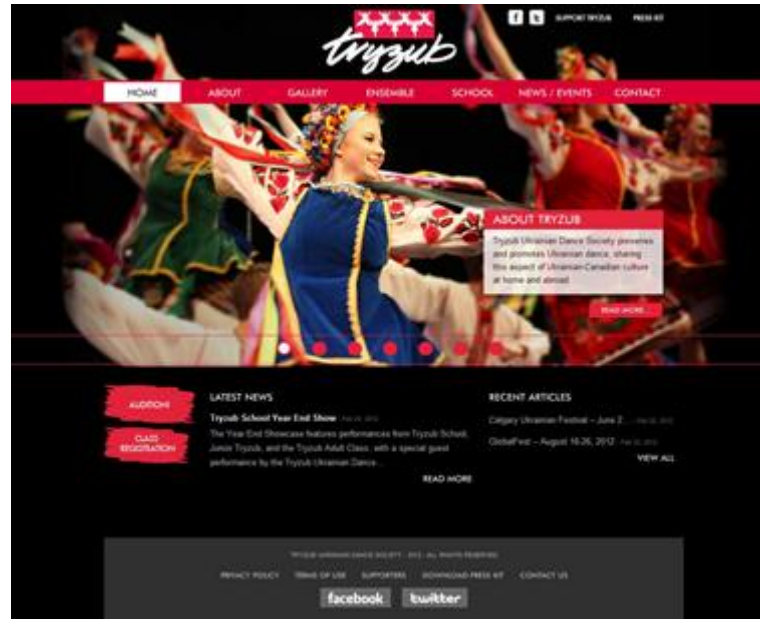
tryzub

f t SUPPORT TRYZUB PRESS KIT

HOME ABOUT GALLERY ENSEMBLE SCHOOL NEWS / EVENTS CONTACT

ABOUT TRYZUB

Tryzub Ukrainian Dance Society preserves and promotes Ukrainian dance, sharing this aspect of Ukrainian-Canadian culture at home and abroad.

READ MORE

AUDITIONS

CLASS REGISTRATION

LATEST NEWS

Tryzub School Year End Show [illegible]

The Year End Showcase features performances from Tryzub School, Junior Tryzub, and the Tryzub Adult Class, with a special guest performance by the Tryzub Ukrainian Dance...

READ MORE

RECENT ARTICLES

Calgary Ukrainian Festival – June 2... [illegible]

GlobalFest – August 16-26, 2012 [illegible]

VIEW ALL

TRYZUB UKRAINIAN DANCE SOCIETY · 2012 · ALL RIGHTS RESERVED

PRIVACY POLICY TERMS OF USE SUPPORTERS DOWNLOAD PRESS KIT CONTACT US

facebook twitter